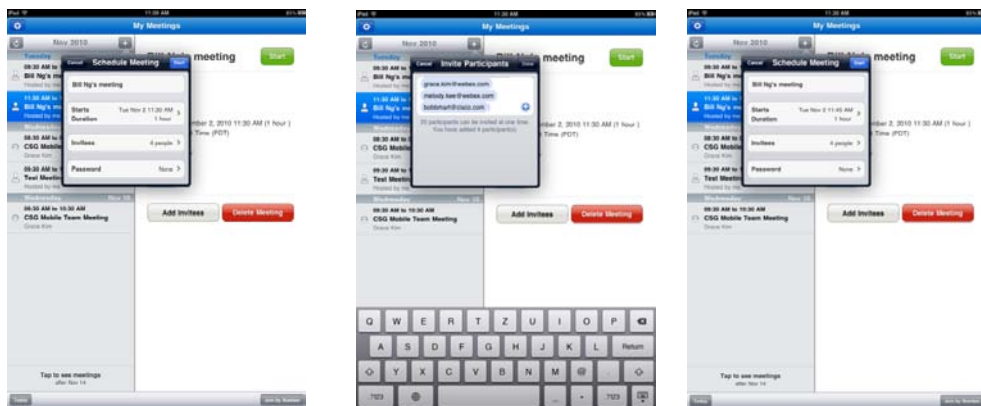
My Meetings

Nov 2010

Cancel Schedule Meeting Start

Bill Ng's meeting

Starts Tue Nov 2 11:20 AM
Duration 1 hour

Invitees 4 people

Password None

meeting

Start

ber 2, 2010 11:30 AM (1 hour)
Time (PDT)

Bill Ng's meeting

Bill Ng's meeting

CSG Mobile

Grace Kim

Test Meeting

Wednesday Nov 16

09:30 AM to 10:30 AM

CSG Mobile Team Meeting

Grace Kim

Add Invitees

Delete Meeting

Tap to see meetings after Nov 14

Today

My Meetings

Nov 2010

Cancel Invite Participants Done

grace.kim@webex.com

melody.kee@webex.com

bobbmarr@cisco.com

20 participants can be invited at one time.
You have added 4 participant(s).

meeting

Start

ber 2, 2010 11:30 AM (1 hour)
Time (PDT)

CSG Mobile Team Meeting

Grace Kim

Add Invitees

Delete Meeting

Q W E R T Z U I O P

A S D F G H J K L Return

Y X C V B N M @ .

.?123 .?123

My Meetings

Nov 2010

Cancel Schedule Meeting Start

Bill Ng's meeting

Starts Tue Nov 2 11:40 AM
Duration 1 hour

Invitees 4 people

Password None

meeting

Start

ber 2, 2010 11:30 AM (1 hour)
Time (PDT)

CSG Mobile Team Meeting

Grace Kim

Add Invitees

Delete Meeting

Tap to see meetings after Nov 14

Today